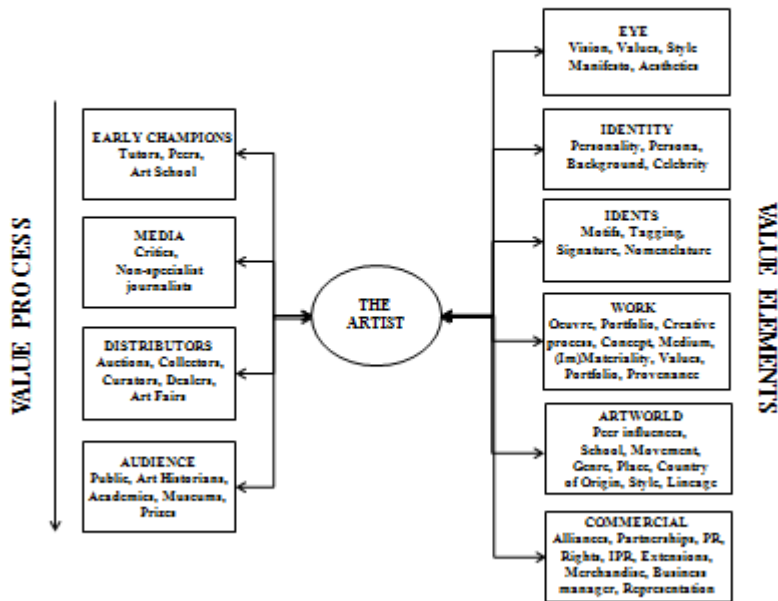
VALUE PROCESS

EARLY CHAMPIONS
Tutors, Peers, Art School

MEDIA
Critics, Non-specialist journalists

DISTRIBUTORS
Auctions, Collectors, Curators, Dealers, Art Fairs

AUDIENCE
Public, Art Historians, Academics, Museums, Prizes

THE ARTIST

EYE
Vision, Values, Style Manifesto, Aesthetics

IDENTITY
Personality, Persona, Background, Celebrity

IDENTS
Motifs, Tagging, Signature, Nomenclature

WORK
Oeuvre, Portfolio, Creative process, Concept, Medium, (Im)Materiality, Values, Portfolio, Provenance

ARTWORLD
Peer influences, School, Movement, Genre, Place, Country of Origin, Style, Lineage

COMMERCIAL
Alliances, Partnerships, PR, Rights, IPR, Extensions, Merchandise, Business manager, Representation

VALUE ELEMENTS